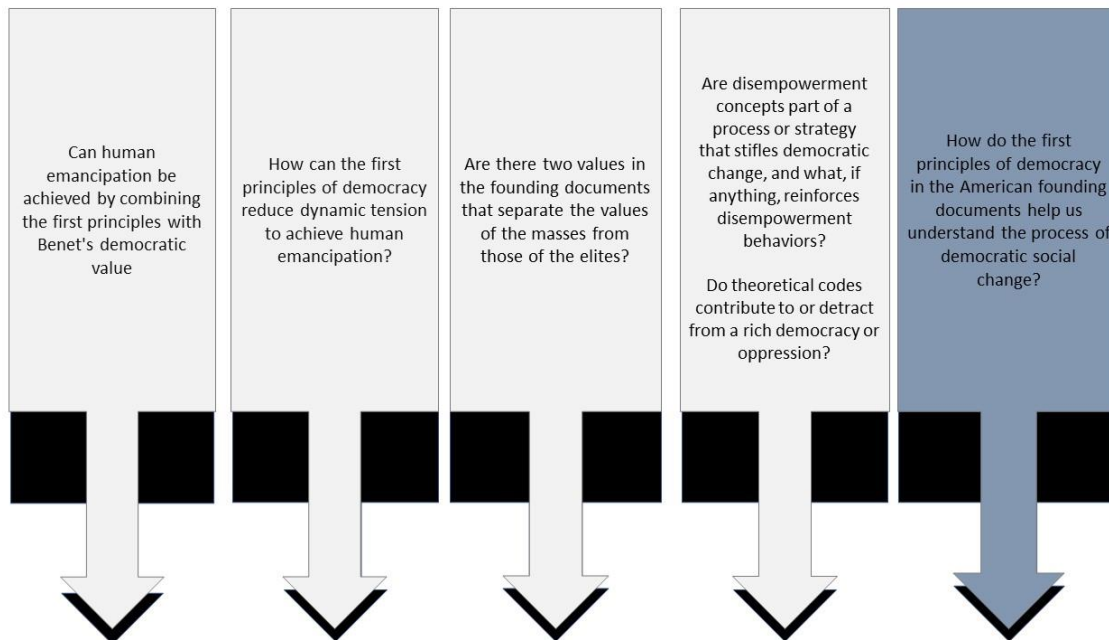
Can human emancipation be achieved by combining the first principles with Benet's democratic value

How can the first principles of democracy reduce dynamic tension to achieve human emancipation?

Are there two values in the founding documents that separate the values of the masses from those of the elites?

Are disempowerment concepts part of a process or strategy that stifles democratic change, and what, if anything, reinforces disempowerment behaviors?

Do theoretical codes contribute to or detract from a rich democracy or oppression?

How do the first principles of democracy in the American founding documents help us understand the process of democratic social change?